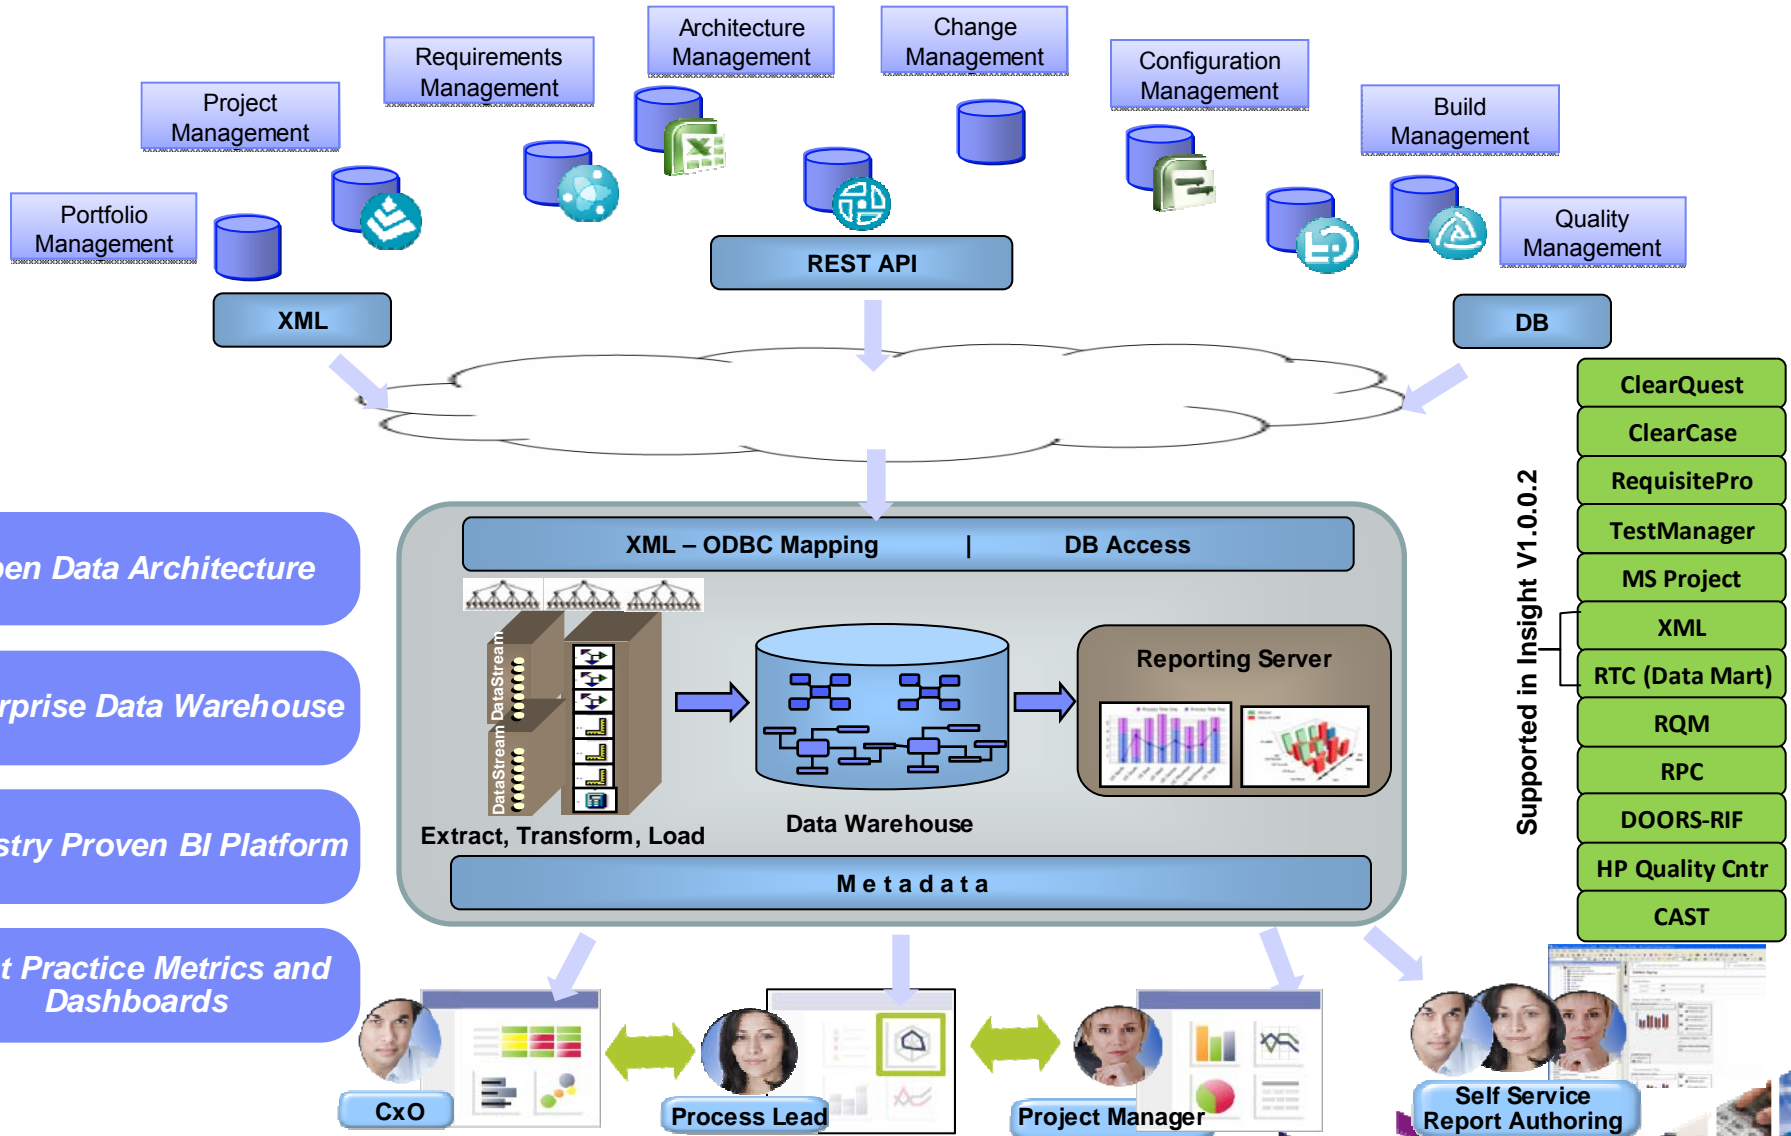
Portfolio Management

Project Management

Requirements Management

Architecture Management

Change Management

Configuration Management

Build Management

Quality Management

XML

REST API

DB

ClearQuest
ClearCase
RequisitePro
TestManager
MS Project
XML
RTC (Data Mart)
RQM
RPC
DOORS-RIF
HP Quality Cntr
CAST

Supported in Insight V1.0.0.2

en Data Architecture

rprise Data Warehouse

stry Proven BI Platform

t Practice Metrics and Dashboards

XML – ODBC Mapping | DB Access

DataStream

DataStream

Extract, Transform, Load

Data Warehouse

Reporting Server

Metadata

CxO

Process Lead

Project Manager

Self Service Report Authoring